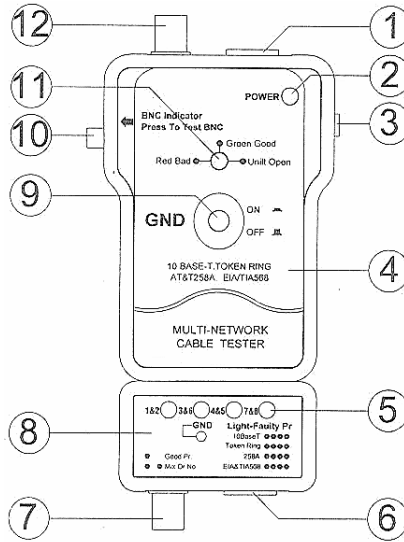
12
1
2
POWER
11
BNC Indicator
Press To Test BNC
3
10
Green Good
Red Bad
Unilt Open
9
GND
ON
OFF
10 BASE-T.TOKEN RING
AT&T258A EIA/TIA568
4
MULTI-NETWORK
CABLE TESTER
5
1&2
3&6
4&5
7&8
8
GND
Light-Faulty Pr
10BaseT
Token Ring
258A
EIA&TIA568
Good Pr
Mx Dr No
7
6